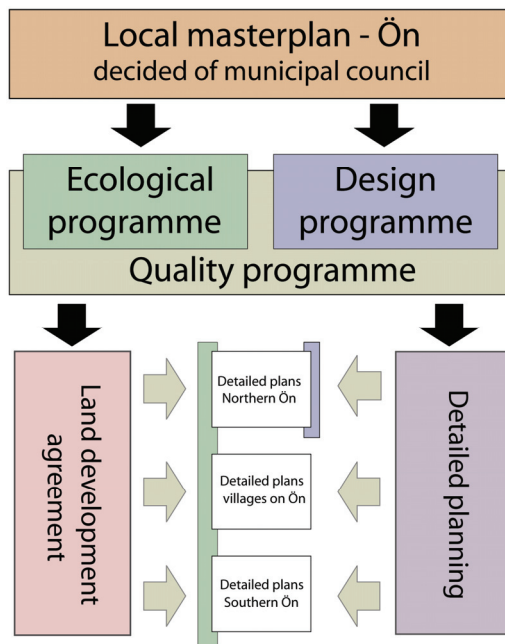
Local masterplan - Ön
decided of municipal council

Ecological programme

Design programme

Quality programme

Land development agreement

Detailed plans Northern Ön

Detailed plans villages on Ön

Detailed plans Southern Ön

Detailed planning